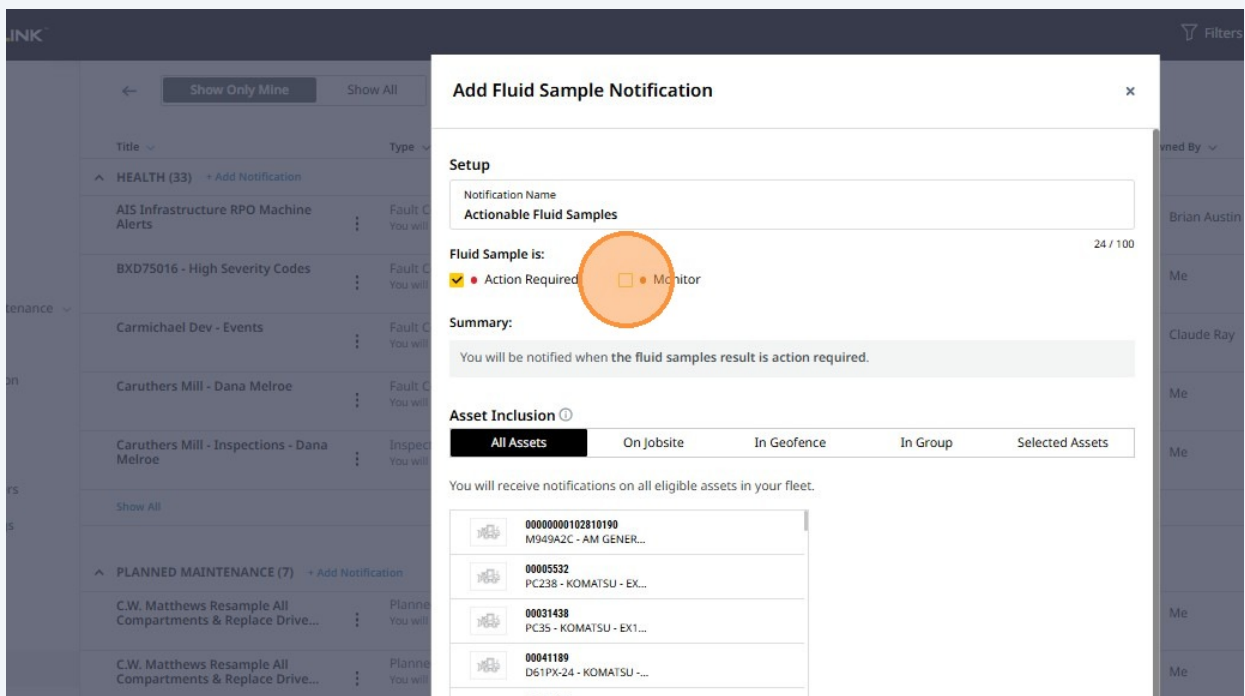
LINK

Filters

← Show Only Mine Show All

Title ∨ Type ∨ ned By ∨

^ HEALTH (33) + Add Notification

AIS Infrastructure RPO Machine Alerts Fault C You will Brian Austin

BXD75016 - High Severity Codes Fault C You will Me

tenance ∨

Carmichael Dev - Events Fault C You will Claude Ray

on

Caruthers Mill - Dana Melroe Fault C You will Me

Caruthers Mill - Inspections - Dana Melroe Inspect You will Me

rs

Show All

s

^ PLANNED MAINTENANCE (7) + Add Notification

C.W. Matthews Resample All Compartments & Replace Drive... Planne You will Me

C.W. Matthews Resample All Compartments & Replace Drive... Planne You will Me

Add Fluid Sample Notification ×

Setup

Notification Name
Actionable Fluid Samples

24 / 100

Fluid Sample is:

Action Required Monitor

Summary:

You will be notified when the fluid samples result is action required.

Asset Inclusion ⓘ

| All Assets | On Jobsite | In Geofence | In Group | Selected Assets |
|---|---|---|---|---|

You will receive notifications on all eligible assets in your fleet.

00000000102810190
M949A2C - AM GENER...

00005532
PC238 - KOMATSU - EX...

00031438
PC35 - KOMATSU - EX1...

00041189
D61PX-24 - KOMATSU -...